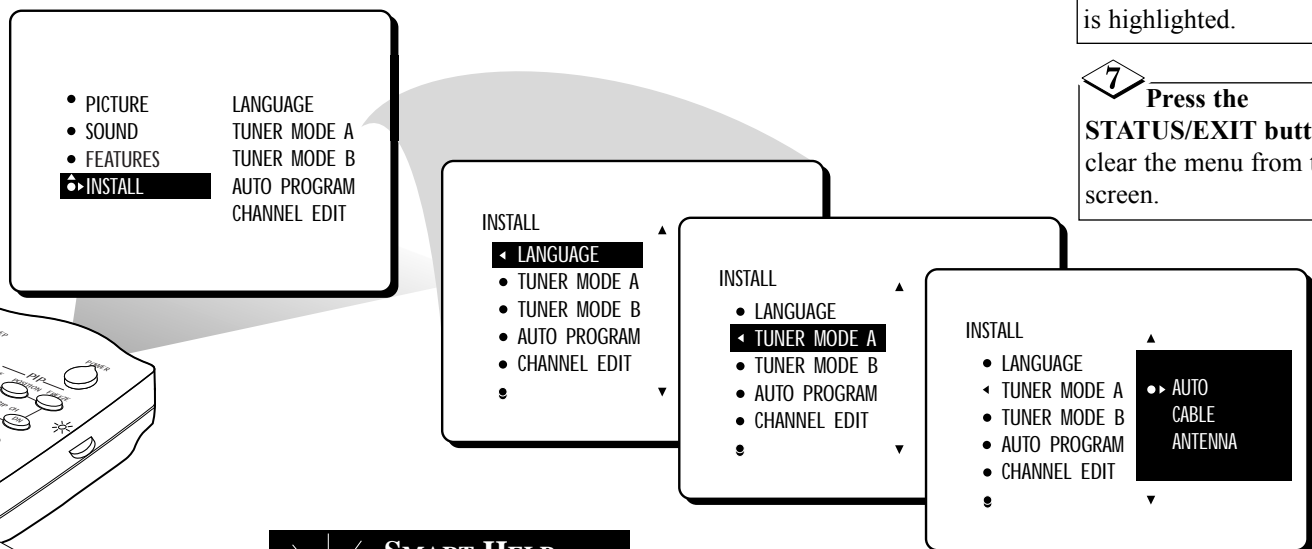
is highlighted.

7 Press the STATUS/EXIT butt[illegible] clear the menu from t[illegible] screen.

• PICTURE
• SOUND
• FEATURES
INSTALL

LANGUAGE
TUNER MODE A
TUNER MODE B
AUTO PROGRAM
CHANNEL EDIT

INSTALL
LANGUAGE
• TUNER MODE A
• TUNER MODE B
• AUTO PROGRAM
• CHANNEL EDIT

INSTALL
• LANGUAGE
TUNER MODE A
• TUNER MODE B
• AUTO PROGRAM
• CHANNEL EDIT

INSTALL
• LANGUAGE
TUNER MODE A
• TUNER MODE B
• AUTO PROGRAM
• CHANNEL EDIT

AUTO
CABLE
ANTENNA

PIP
POSITION
FREEZE
POWER

SMART HELP